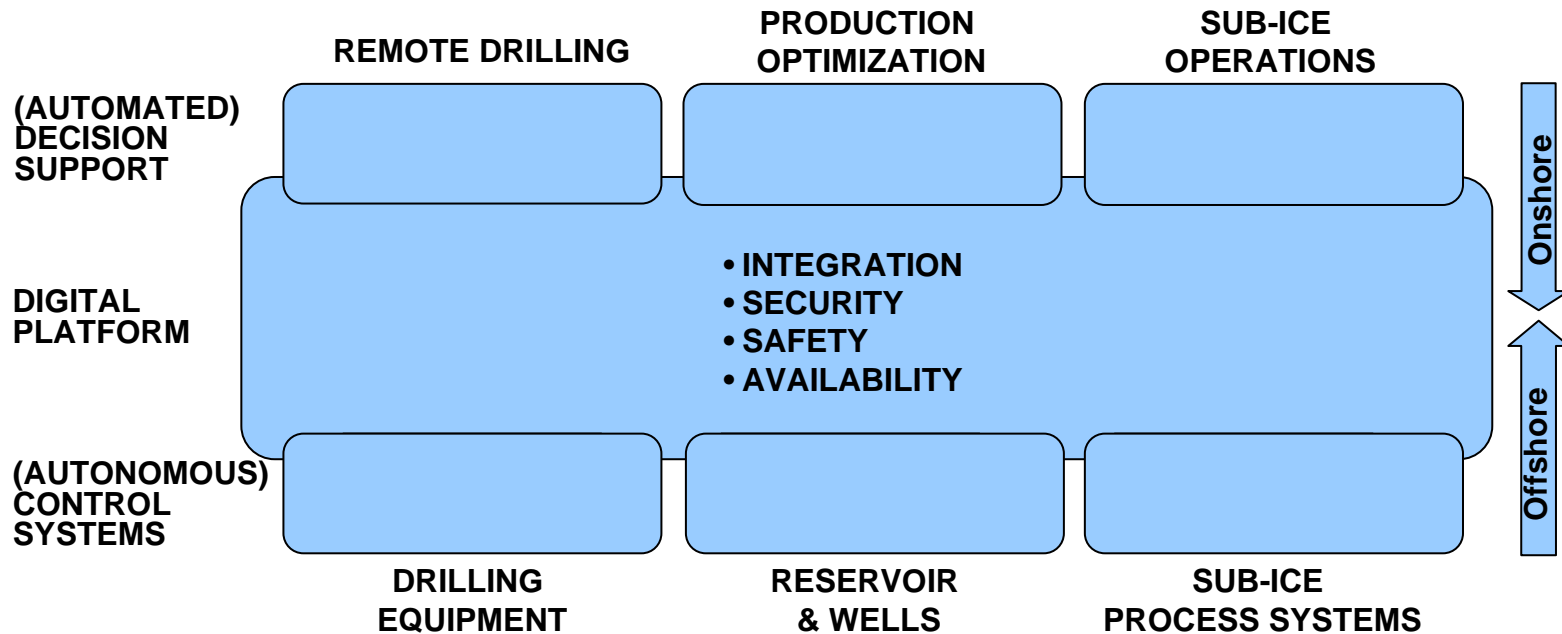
REMOTE DRILLING

PRODUCTION OPTIMIZATION

SUB-ICE OPERATIONS

(AUTOMATED) DECISION SUPPORT

DIGITAL PLATFORM

• INTEGRATION
• SECURITY
• SAFETY
• AVAILABILITY

Onshore

Offshore

(AUTONOMOUS) CONTROL SYSTEMS

DRILLING EQUIPMENT

RESERVOIR & WELLS

SUB-ICE PROCESS SYSTEMS